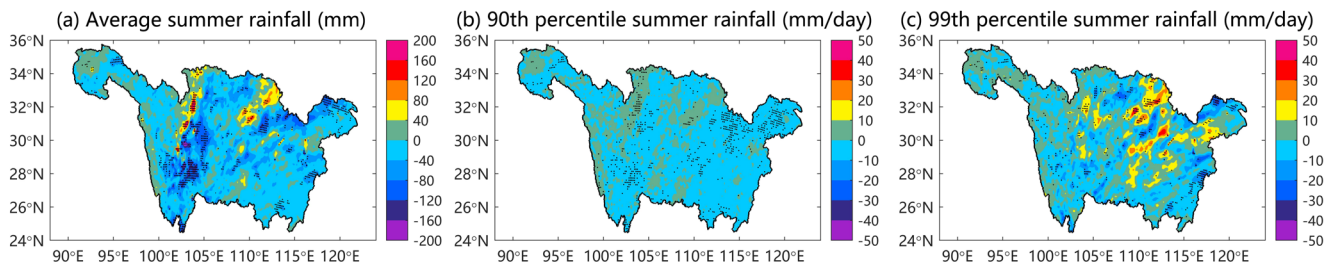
(a) Average summer rainfall (mm)

36°N
34°N
32°N
30°N
28°N
26°N
24°N
90°E 95°E 100°E 105°E 110°E 115°E 120°E

200
160
120
80
40
0
-40
-80
-120
-160
-200

(b) 90th percentile summer rainfall (mm/day)

36°N
34°N
32°N
30°N
28°N
26°N
24°N
90°E 95°E 100°E 105°E 110°E 115°E 120°E

50
40
30
20
10
0
-10
-20
-30
-40
-50

(c) 99th percentile summer rainfall (mm/day)

36°N
34°N
32°N
30°N
28°N
26°N
24°N
90°E 95°E 100°E 105°E 110°E 115°E 120°E

50
40
30
20
10
0
-10
-20
-30
-40
-50